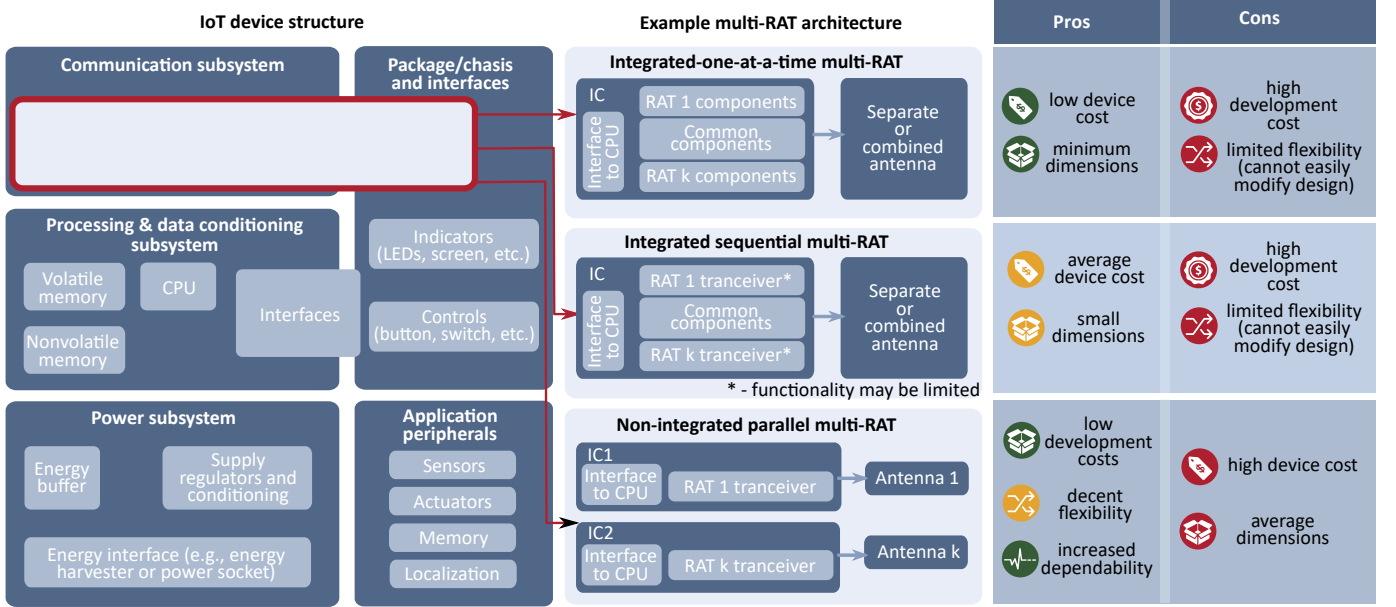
IoT device structure

Communication subsystem

Package/chasis and interfaces

Indicators (LEDs, screen, etc.)

Controls (button, switch, etc.)

Processing & data conditioning subsystem

Volatile memory

CPU

Nonvolatile memory

Interfaces

Power subsystem

Energy buffer

Supply regulators and conditioning

Energy interface (e.g., energy harvester or power socket)

Application peripherals

Sensors

Actuators

Memory

Localization

Example multi-RAT architecture

Integrated-one-at-a-time multi-RAT

IC

Interface to CPU

RAT 1 components

Common components

RAT k components

Separate or combined antenna

Integrated sequential multi-RAT

IC

Interface to CPU

RAT 1 tranceiver*

Common components

RAT k tranceiver*

Separate or combined antenna

* - functionality may be limited

Non-integrated parallel multi-RAT

IC1

Interface to CPU

RAT 1 tranceiver

Antenna 1

IC2

Interface to CPU

RAT k tranceiver

Antenna k

| Pros | Cons |
|---|---|
| low device cost; minimum dimensions | high development cost; limited flexibility (cannot easily modify design) |
| average device cost; small dimensions | high development cost; limited flexibility (cannot easily modify design) |
| low development costs; decent flexibility; increased dependability | high device cost; average dimensions |